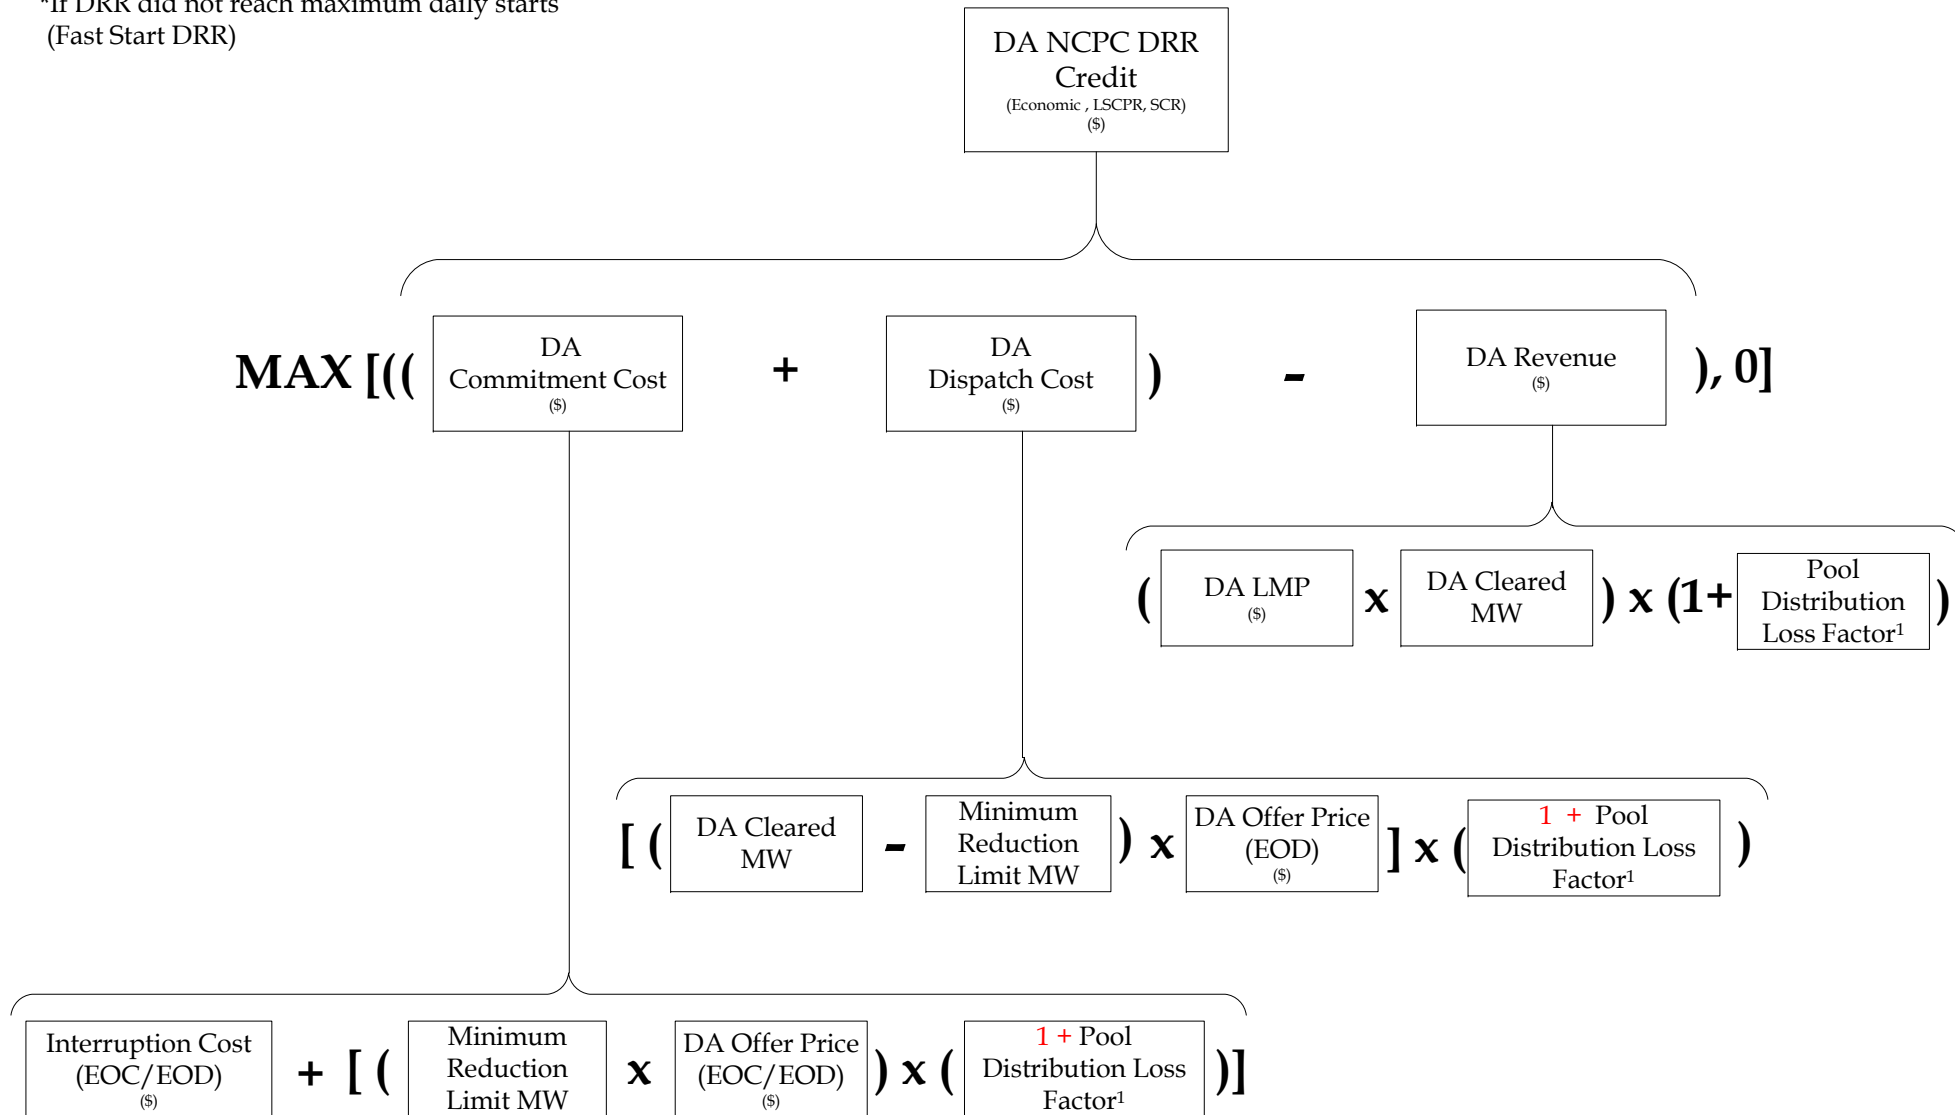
*If DRR did not reach maximum daily starts
(Fast Start DRR)

DA NCPC DRR Credit
(Economic , LSCPR, SCR)
($)

MAX [(( DA Commitment Cost ($) + DA Dispatch Cost ($) ) - DA Revenue ($) ), 0]

( DA LMP ($) x DA Cleared MW ) x (1+ Pool Distribution Loss Factor¹ )

[ ( DA Cleared MW - Minimum Reduction Limit MW ) x DA Offer Price (EOD) ($) ] x ( 1 + Pool Distribution Loss Factor¹ )

Interruption Cost (EOC/EOD) ($) + [ ( Minimum Reduction Limit MW x DA Offer Price (EOC/EOD) ($) ) x ( 1 + Pool Distribution Loss Factor¹ )]